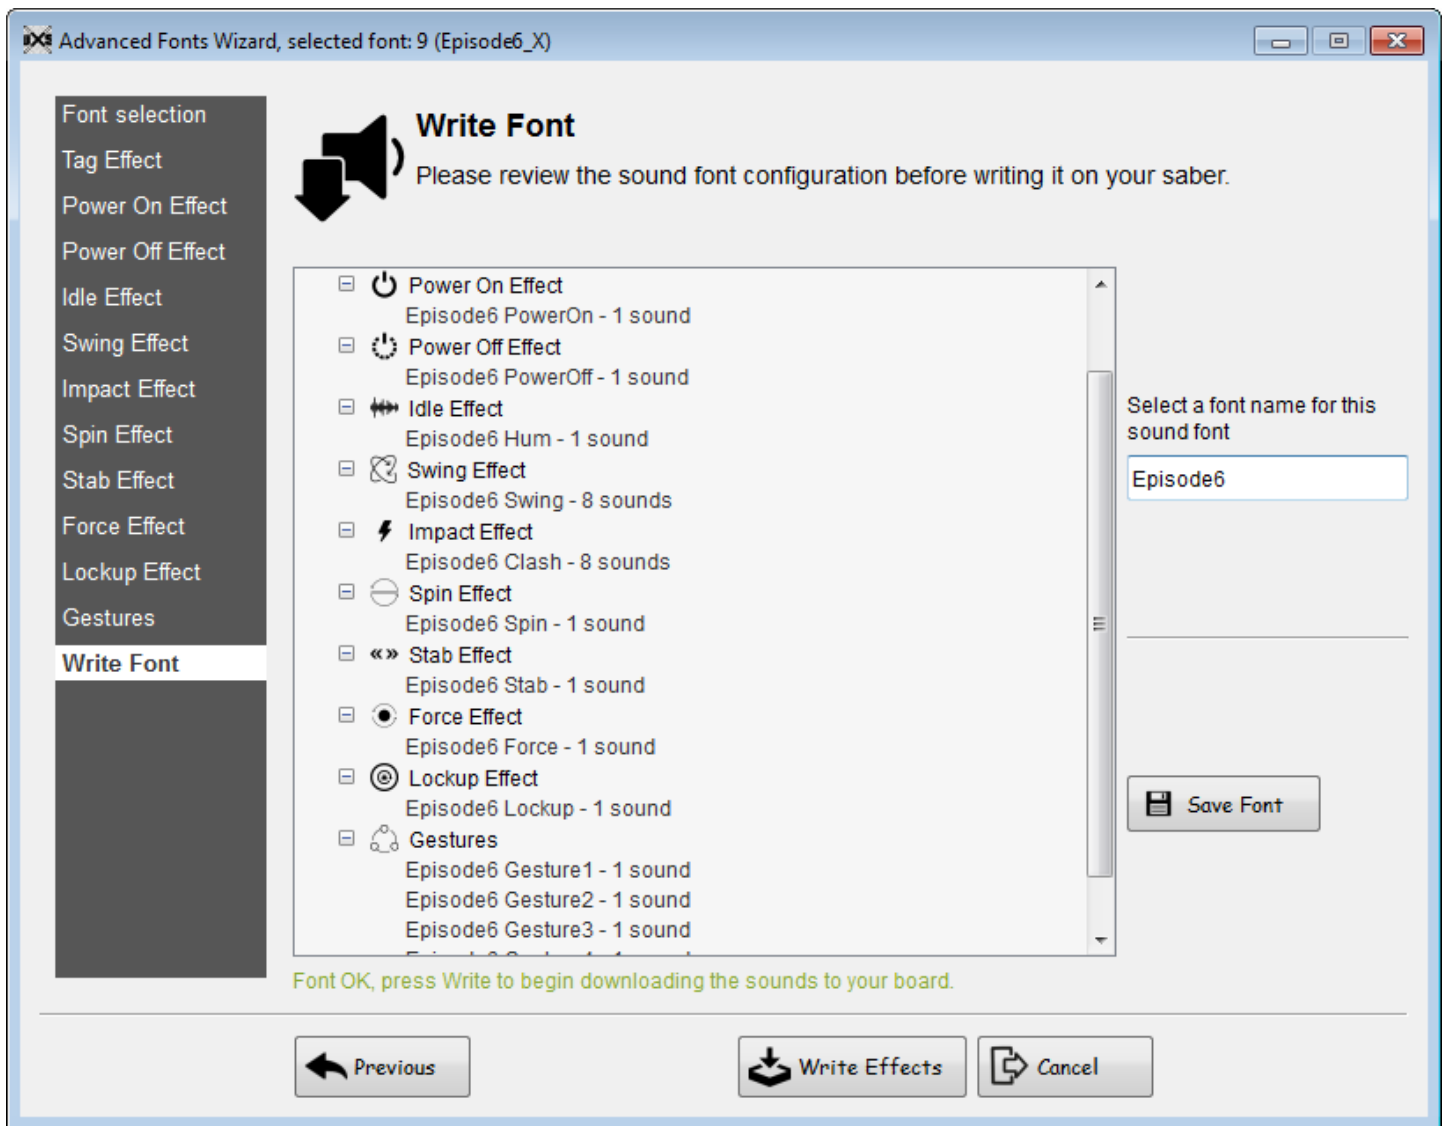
Advanced Fonts Wizard, selected font: 9 (Episode6_X)

Font selection
Tag Effect
Power On Effect
Power Off Effect
Idle Effect
Swing Effect
Impact Effect
Spin Effect
Stab Effect
Force Effect
Lockup Effect
Gestures
Write Font

Write Font
Please review the sound font configuration before writing it on your saber.

Power On Effect
Episode6 PowerOn - 1 sound
Power Off Effect
Episode6 PowerOff - 1 sound
Idle Effect
Episode6 Hum - 1 sound
Swing Effect
Episode6 Swing - 8 sounds
Impact Effect
Episode6 Clash - 8 sounds
Spin Effect
Episode6 Spin - 1 sound
Stab Effect
Episode6 Stab - 1 sound
Force Effect
Episode6 Force - 1 sound
Lockup Effect
Episode6 Lockup - 1 sound
Gestures
Episode6 Gesture1 - 1 sound
Episode6 Gesture2 - 1 sound
Episode6 Gesture3 - 1 sound
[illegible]

Select a font name for this sound font
Episode6

Save Font

Font OK, press Write to begin downloading the sounds to your board.

Previous
Write Effects
Cancel